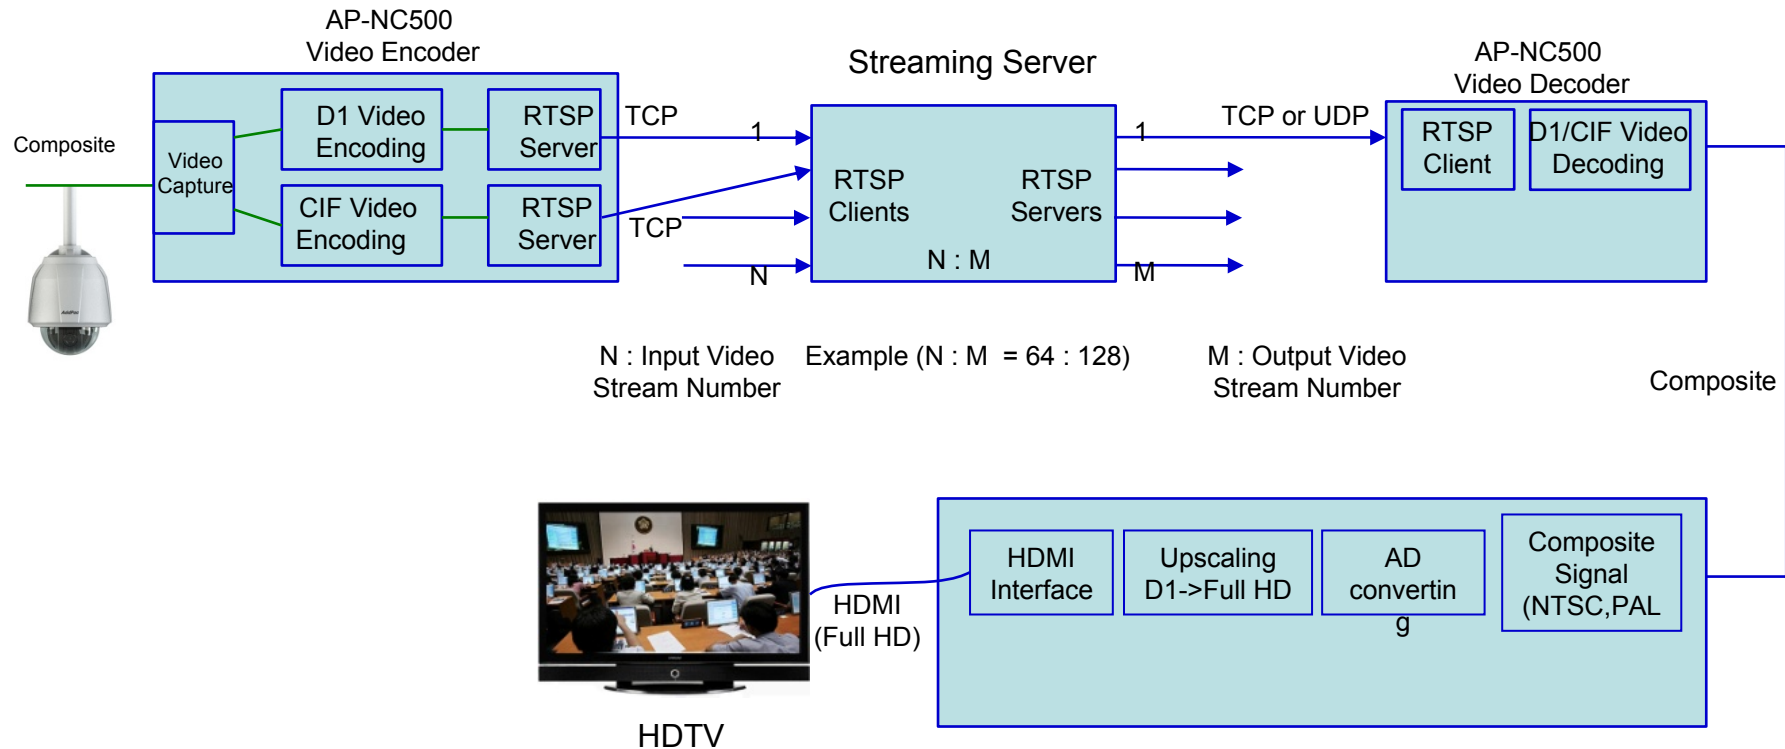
AP-NC500
Video Encoder

Composite

Video Capture

D1 Video Encoding

RTSP Server

CIF Video Encoding

RTSP Server

TCP

TCP

Streaming Server

1

N

RTSP Clients

RTSP Servers

N : M

1

M

TCP or UDP

AP-NC500
Video Decoder

RTSP Client

D1/CIF Video Decoding

N : Input Video Stream Number

Example (N : M = 64 : 128)

M : Output Video Stream Number

Composite

HDTV

HDMI (Full HD)

HDMI Interface

Upscaling D1->Full HD

AD convertin g

Composite Signal (NTSC,PAL